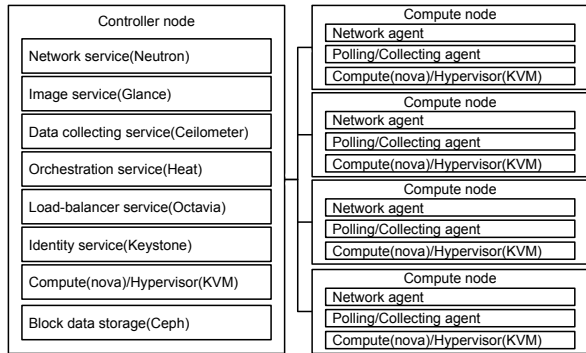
Controller node

Network service(Neutron)

Image service(Glance)

Data collecting service(Ceilometer)

Orchestration service(Heat)

Load-balancer service(Octavia)

Identity service(Keystone)

Compute(nova)/Hypervisor(KVM)

Block data storage(Ceph)

Compute node
Network agent
Polling/Collecting agent
Compute(nova)/Hypervisor(KVM)

Compute node
Network agent
Polling/Collecting agent
Compute(nova)/Hypervisor(KVM)

Compute node
Network agent
Polling/Collecting agent
Compute(nova)/Hypervisor(KVM)

Compute node
Network agent
Polling/Collecting agent
Compute(nova)/Hypervisor(KVM)